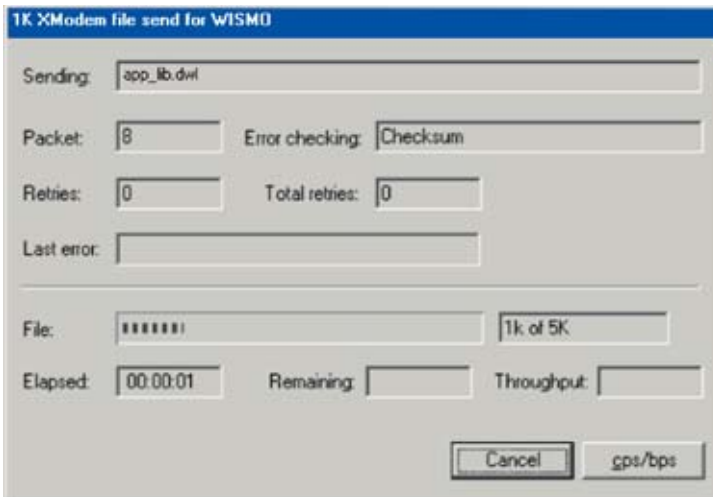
1K XModem file send for WISMO

Sending: app_lib.dwl

Packet: 8

Error checking: Checksum

Retries: 0

Total retries: 0

Last error:

File:

1k of 5K

Elapsed: 00:00:01

Remaining:

Throughput:

Cancel

cps/bps